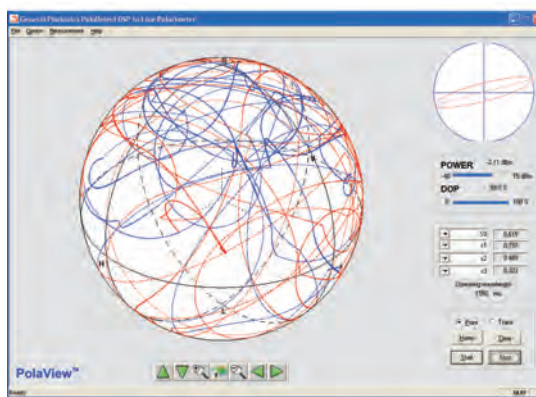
General Photonics PolaDetect DSP In-Line Polarimeter

File Device Measurement Help

POWER -2.11 dBm

-40 15 dBm

DOP 99.0 %

0 100 %

S0 0.619

s1 0.755

s2 0.485

s3 0.003

Operating wavelength

1550 nm

Point Trace

Home Clear

Start Stop

PolaView™

Ready NUM